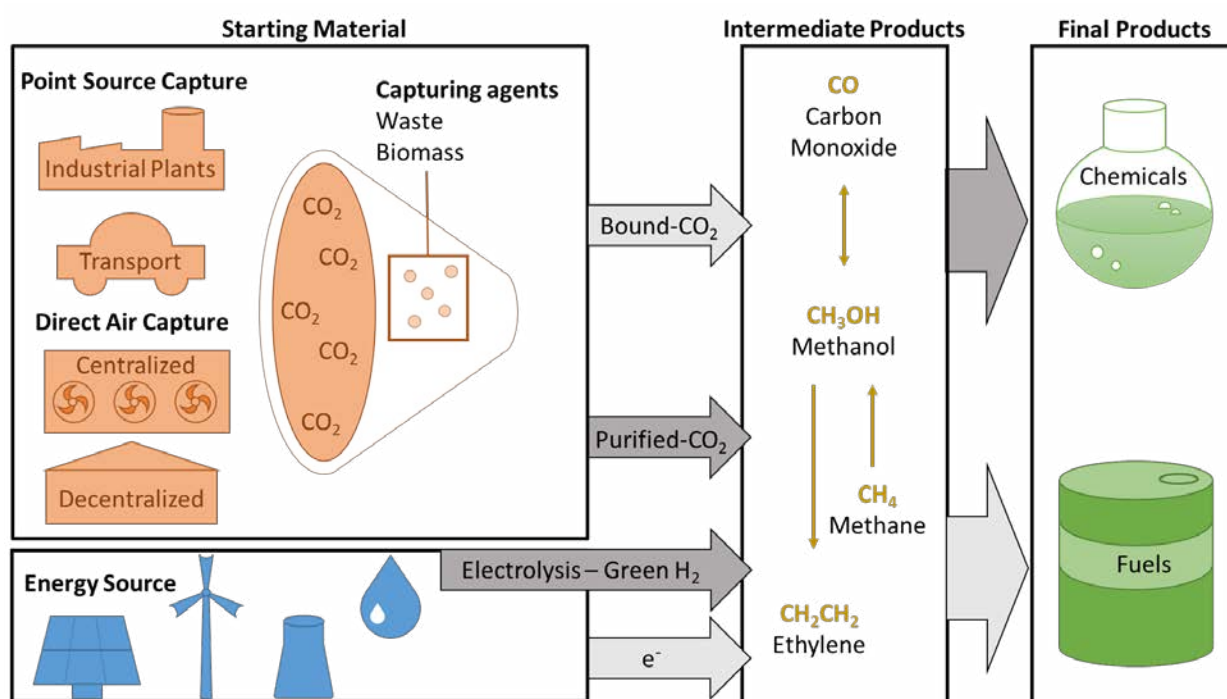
Starting Material

Point Source Capture

Industrial Plants

Transport

Direct Air Capture

Centralized

Decentralized

Capturing agents
Waste
Biomass

$CO_2$
$CO_2$
$CO_2$
$CO_2$
$CO_2$

Bound-$CO_2$

Purified-$CO_2$

Energy Source

Electrolysis – Green $H_2$

$e^-$

Intermediate Products

CO
Carbon
Monoxide

$CH_3OH$
Methanol

$CH_4$
Methane

$CH_2CH_2$
Ethylene

Final Products

Chemicals

Fuels